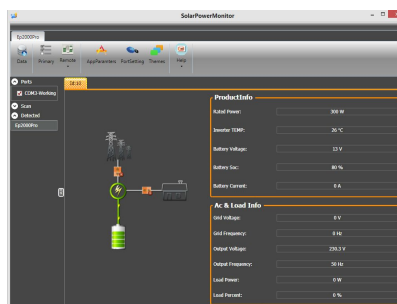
SolarPowerMonitor

Ep2000Pro

Data Primary Remote AppParameters PortSetting Themes Help

Ports
COM3-Working
Scan
Detected
Ep2000Pro

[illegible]

ProductInfo
Rated Power: 300 W
Inverter TEMP: 26 °C
Battery Voltage: 13 V
Battery Soc: 80 %
Battery Current: 0 A

Ac & Load Info
Grid Voltage: 0 V
Grid Frequency: 0 Hz
Output Voltage: 230.3 V
Output Frequency: 50 Hz
Load Power: 0 W
Load Percent: 0 %